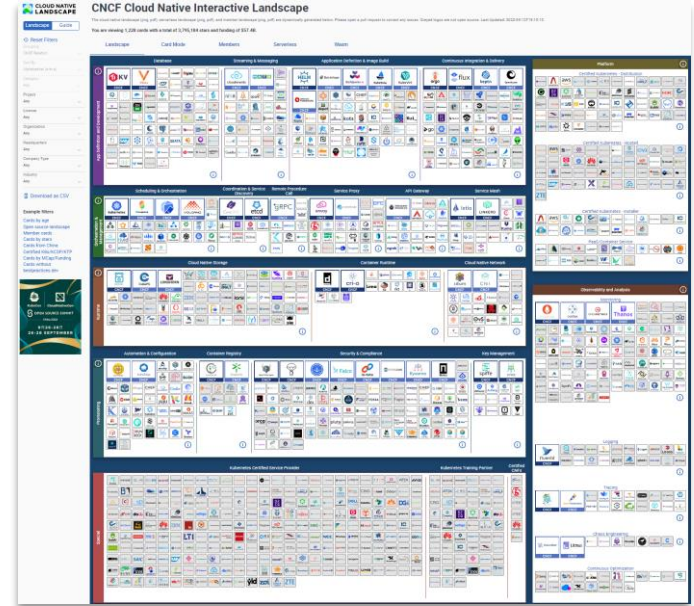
CLOUD NATIVE LANDSCAPE

Landscape Guide

Reset Filters

Project
Any

License
Any

Organization
Any

Headquarters
Any

Company Type
Any

Industry
Any

Download as CSV

Example filters
Cards by age
Open source landscape
Member cards
Cards by stars
Cards from China
Certified K8s/KCSP/KTP
Cards by MCap/Funding
Cards without
bestpractices.dev

CNCF Cloud Native Interactive Landscape

You are viewing 1,226 cards with a total of 3,795,194 stars and funding of $57.4B.

Landscape Card Mode Members Serverless Wasm

Database
Streaming & Messaging
Application Definition & Image Build
Continuous Integration & Delivery

Scheduling & Orchestration
Coordination & Service Discovery
Remote Procedure Call
Service Proxy
API Gateway
Service Mesh

Cloud Native Storage
Container Runtime
Cloud Native Network

Automation & Configuration
Container Registry
Security & Compliance
Key Management

Kubernetes Certified Service Provider
Kubernetes Training Partner
Certified CNFs

Platform
Certified Kubernetes - Distribution
Certified Kubernetes - Hosted
Certified Kubernetes - Installer
PaaS/Container Service

Observability and Analysis
Monitoring
Logging
Tracing
Chaos Engineering
Continuous Optimization

Kubernetes
CloudNativeCon
Open Source Summit